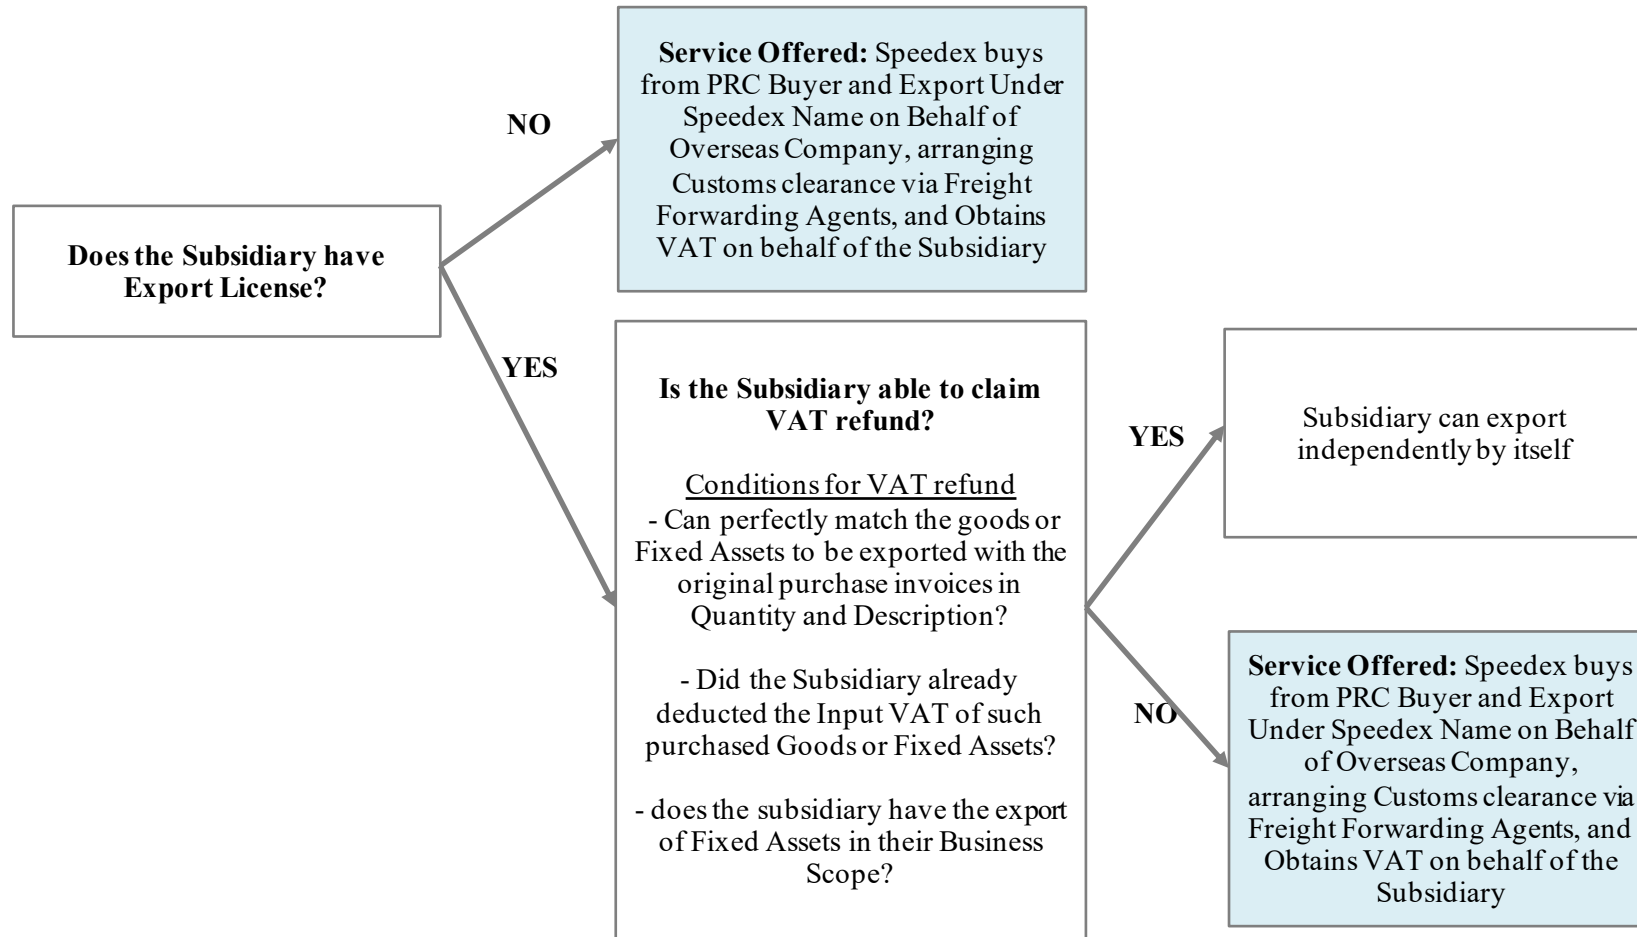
Does the Subsidiary have Export License?

NO

Service Offered: Speedex buys from PRC Buyer and Export Under Speedex Name on Behalf of Overseas Company, arranging Customs clearance via Freight Forwarding Agents, and Obtains VAT on behalf of the Subsidiary

YES

Is the Subsidiary able to claim VAT refund?

Conditions for VAT refund
- Can perfectly match the goods or Fixed Assets to be exported with the original purchase invoices in Quantity and Description?

- Did the Subsidiary already deducted the Input VAT of such purchased Goods or Fixed Assets?

- does the subsidiary have the export of Fixed Assets in their Business Scope?

YES

Subsidiary can export independently by itself

NO

Service Offered: Speedex buys from PRC Buyer and Export Under Speedex Name on Behalf of Overseas Company, arranging Customs clearance via Freight Forwarding Agents, and Obtains VAT on behalf of the Subsidiary